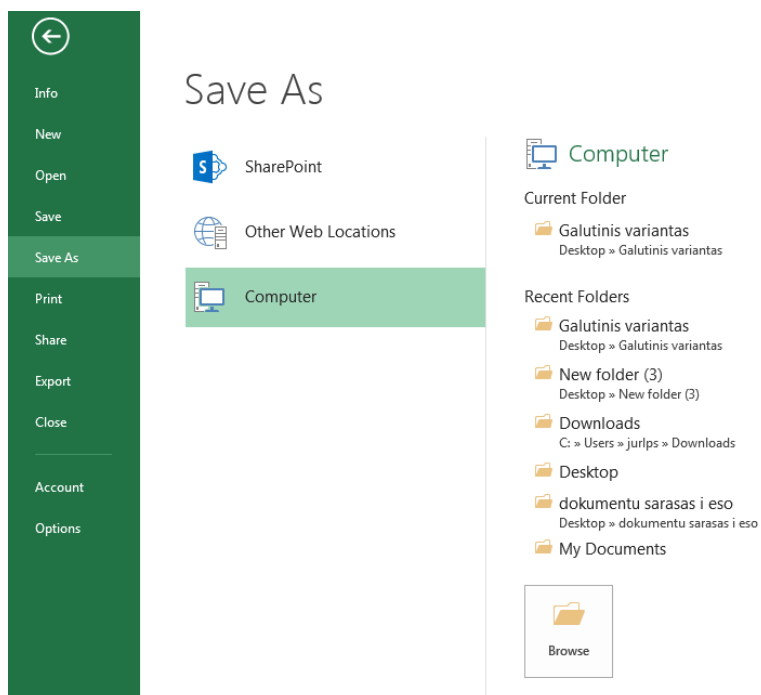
Info
New
Open
Save
Save As
Print
Share
Export
Close
Account
Options

Save As

SharePoint
Other Web Locations
Computer

Computer

Current Folder
Galutinis variantas
Desktop » Galutinis variantas

Recent Folders
Galutinis variantas
Desktop » Galutinis variantas
New folder (3)
Desktop » New folder (3)
Downloads
C: » Users » jurlps » Downloads
Desktop
dokumentu sarasas i eso
Desktop » dokumentu sarasas i eso
My Documents

Browse